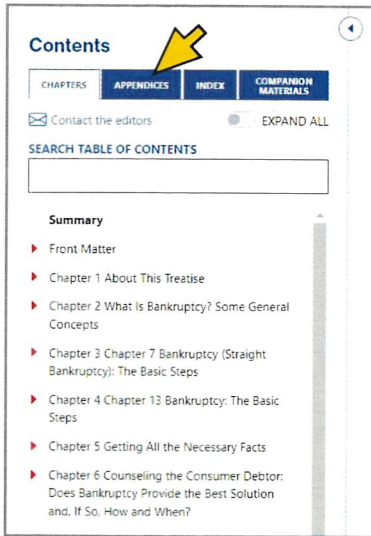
Contents

CHAPTERS | APPENDICES | INDEX | COMPANION MATERIALS

Contact the editors

EXPAND ALL

SEARCH TABLE OF CONTENTS

Summary

Front Matter

Chapter 1 About This Treatise

Chapter 2 What Is Bankruptcy? Some General Concepts

Chapter 3 Chapter 7 Bankruptcy (Straight Bankruptcy): The Basic Steps

Chapter 4 Chapter 13 Bankruptcy: The Basic Steps

Chapter 5 Getting All the Necessary Facts

Chapter 6 Counseling the Consumer Debtor: Does Bankruptcy Provide the Best Solution and, If So, How and When?